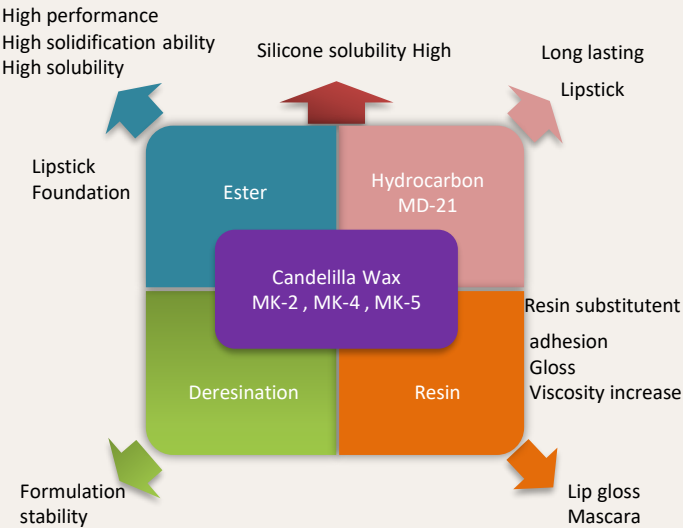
High performance
High solidification ability
High solubility

Silicone solubility High

Long lasting
Lipstick

Lipstick
Foundation

Ester

Hydrocarbon
MD-21

Candelilla Wax
MK-2 , MK-4 , MK-5

Resin substitutent
adhesion
Gloss
Viscosity increase

Deresination

Resin

Formulation
stability

Lip gloss
Mascara